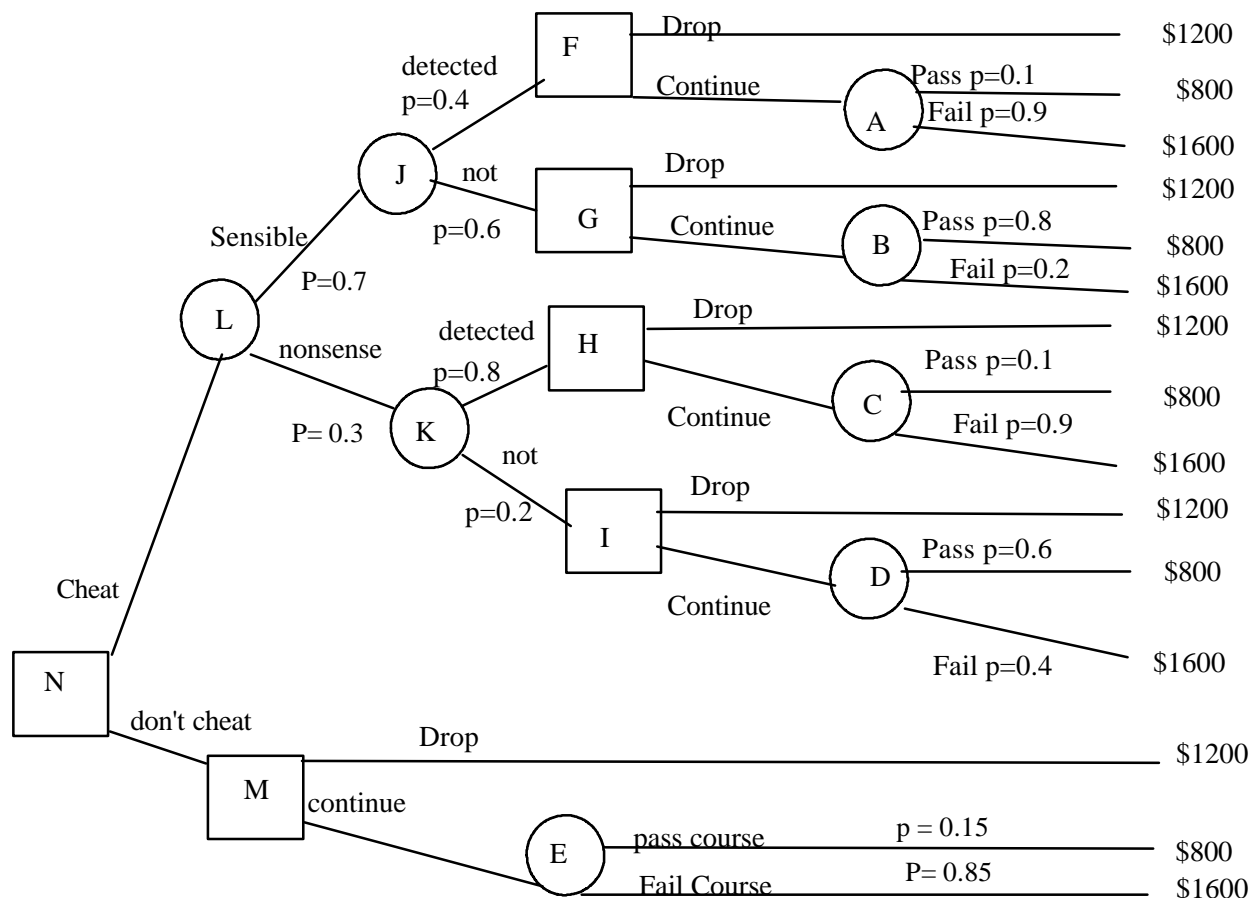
F
Drop
$1200
detected p=0.4
Continue
A
Pass p=0.1
$800
Fail p=0.9
$1600
J
not
p=0.6
G
Drop
$1200
Continue
B
Pass p=0.8
$800
Fail p=0.2
$1600
Sensible
P=0.7
L
nonsense
P= 0.3
detected
p=0.8
H
Drop
$1200
Continue
C
Pass p=0.1
$800
Fail p=0.9
$1600
K
not
p=0.2
I
Drop
$1200
Continue
D
Pass p=0.6
$800
Fail p=0.4
$1600
Cheat
N
don't cheat
M
Drop
$1200
continue
E
pass course
p = 0.15
$800
Fail Course
P= 0.85
$1600